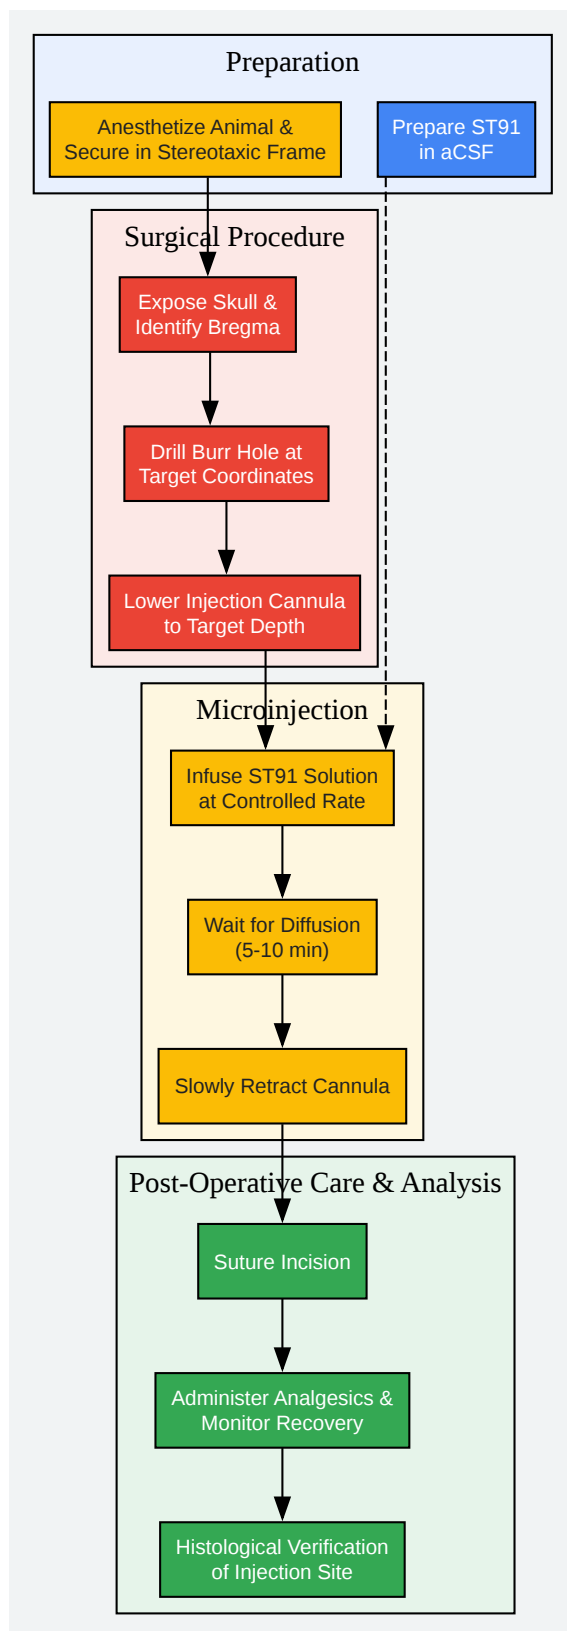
Preparation

Anesthetize Animal & Secure in Stereotaxic Frame

Prepare ST91 in aCSF

Surgical Procedure

Expose Skull & Identify Bregma

Drill Burr Hole at Target Coordinates

Lower Injection Cannula to Target Depth

Microinjection

Infuse ST91 Solution at Controlled Rate

Wait for Diffusion (5-10 min)

Slowly Retract Cannula

Post-Operative Care & Analysis

Suture Incision

Administer Analgesics & Monitor Recovery

Histological Verification of Injection Site